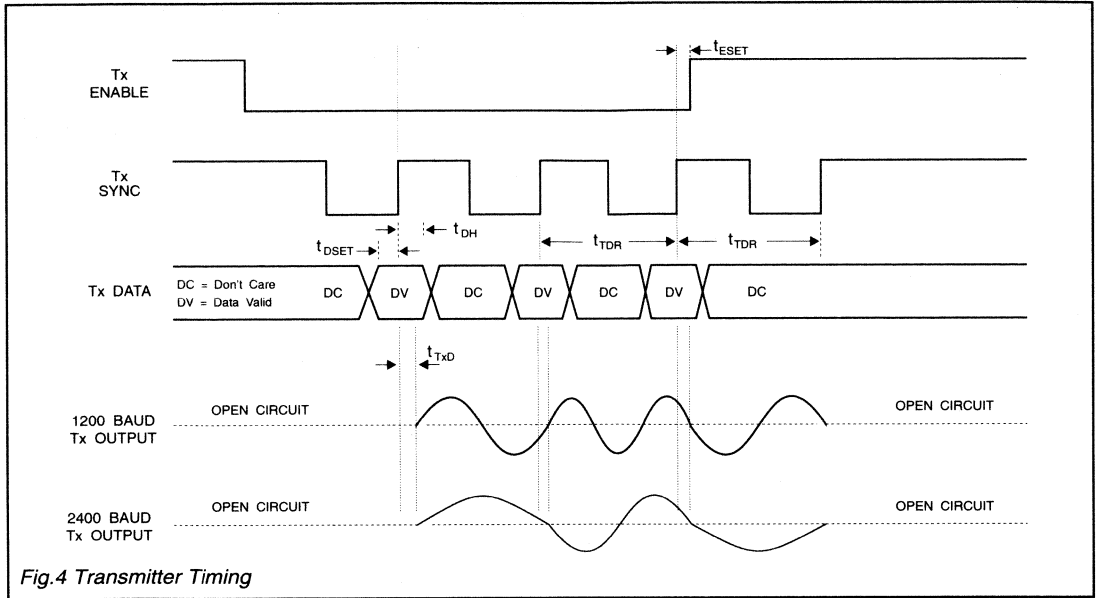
$t_{ESET}$

Tx ENABLE

Tx SYNC

$t_{DH}$

$t_{DSET}$

$t_{TDR}$

$t_{TDR}$

Tx DATA

DC = Don't Care
DV = Data Valid

DC

DV

DC

DV

DC

DV

DC

$t_{TxD}$

1200 BAUD Tx OUTPUT

OPEN CIRCUIT

OPEN CIRCUIT

2400 BAUD Tx OUTPUT

OPEN CIRCUIT

OPEN CIRCUIT

Fig.4 Transmitter Timing